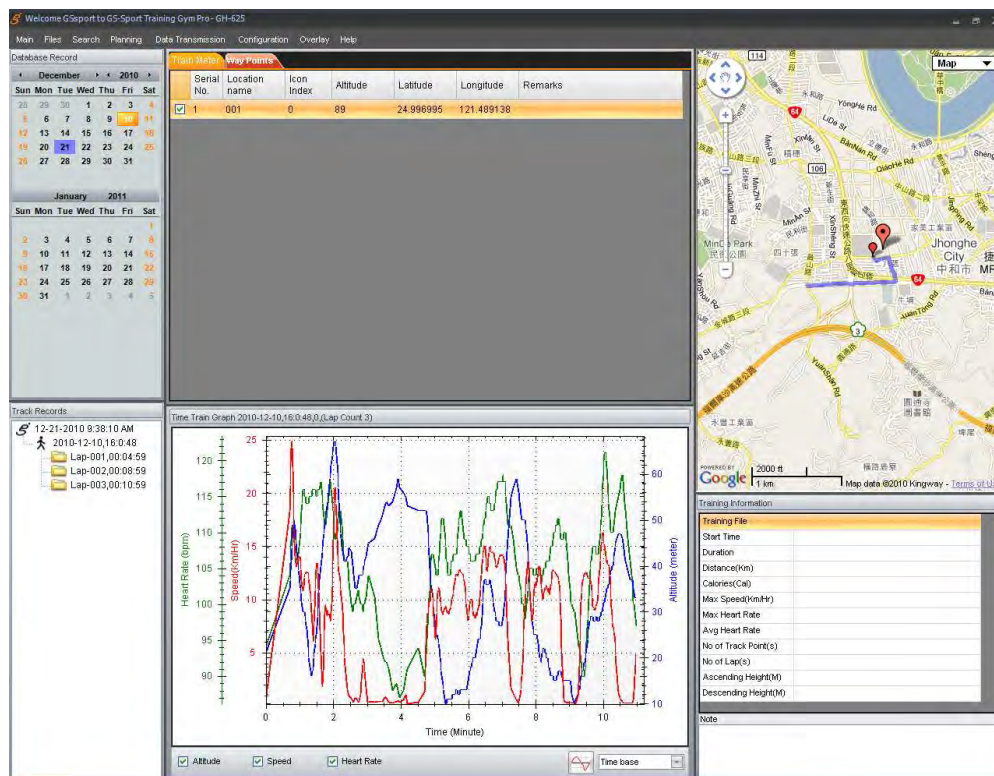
Welcome GSsport to GS-Sport Training Gym Pro - GH-625

Main Files Search Planning Data Transmission Configuration Overlay Help

Database Record

December 2010

| Sun | Mon | Tue | Wed | Thu | Fri | Sat |
|---|---|---|---|---|---|---|
| 28 | 29 | 30 | 1 | 2 | 3 | 4 |
| 5 | 6 | 7 | 8 | 9 | 10 | 11 |
| 12 | 13 | 14 | 15 | 16 | 17 | 18 |
| 19 | 20 | 21 | 22 | 23 | 24 | 25 |
| 26 | 27 | 28 | 29 | 30 | 31 | |

January 2011

| Sun | Mon | Tue | Wed | Thu | Fri | Sat |
|---|---|---|---|---|---|---|
| | | | | | | 1 |
| 2 | 3 | 4 | 5 | 6 | 7 | 8 |
| 9 | 10 | 11 | 12 | 13 | 14 | 15 |
| 16 | 17 | 18 | 19 | 20 | 21 | 22 |
| 23 | 24 | 25 | 26 | 27 | 28 | 29 |
| 30 | 31 | 1 | 2 | 3 | 4 | 5 |

Train Meter Way Points

| | Serial No. | Location name | Icon Index | Altitude | Latitude | Longitude | Remarks |
|---|---|---|---|---|---|---|---|
| ☑ | 1 | 001 | 0 | 89 | 24.996995 | 121.489138 | |

Map
114 YongHe Rd LiDe St BanNan Rd QiaoHe Rd 106 MinAn St XiuLang Rd MinLe Park 四十四 Jhonghe City 中和市 64 3 YuanTong Rd 永和 YuanShan Rd 中和
POWERED BY Google 2000 ft 1 km Map data ©2010 Kingway - Terms of Use

Track Records
12-21-2010 9:38:10 AM
2010-12-10,16:0:48
Lap-001,00:04:59
Lap-002,00:08:59
Lap-003,00:10:59

Time Train Graph 2010-12-10,16:0:48,0,(Lap Count 3)

Heart Rate (bpm) 90 95 100 105 110 115 120
Speed(Km/Hr) 5 10 15 20 25
Altitude (meter) 10 20 30 40 50 60
0 2 4 6 8 10
Time (Minute)

☑ Altitude ☑ Speed ☑ Heart Rate Time base

Training Information
Training File
Start Time
Duration
Distance(Km)
Calories(Cal)
Max Speed(Km/Hr)
Max Heart Rate
Avg Heart Rate
No of Track Point(s)
No of Lap(s)
Ascending Height(M)
Descending Height(M)
Note